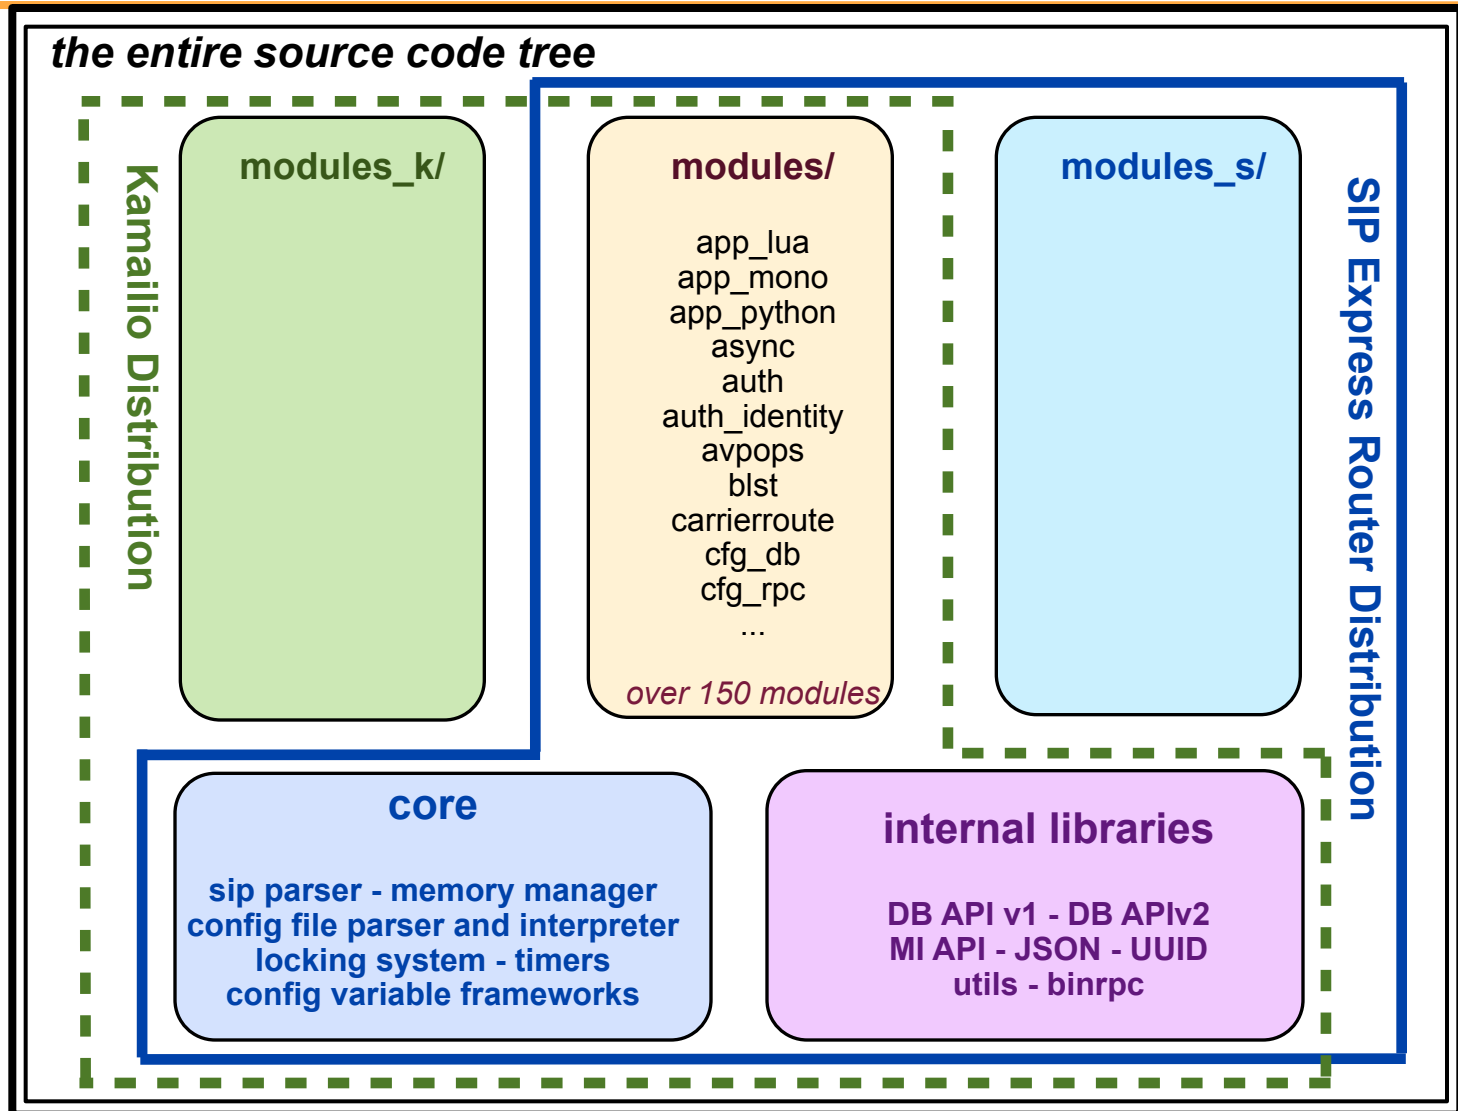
the entire source code tree

Kamailio Distribution

modules_k/

modules/

app_lua
app_mono
app_python
async
auth
auth_identity
avpops
blst
carrierroute
cfg_db
cfg_rpc
...

over 150 modules

modules_s/

SIP Express Router Distribution

core

sip parser - memory manager
config file parser and interpreter
locking system - timers
config variable frameworks

internal libraries

DB API v1 - DB APIv2
MI API - JSON - UUID
utils - binrpc